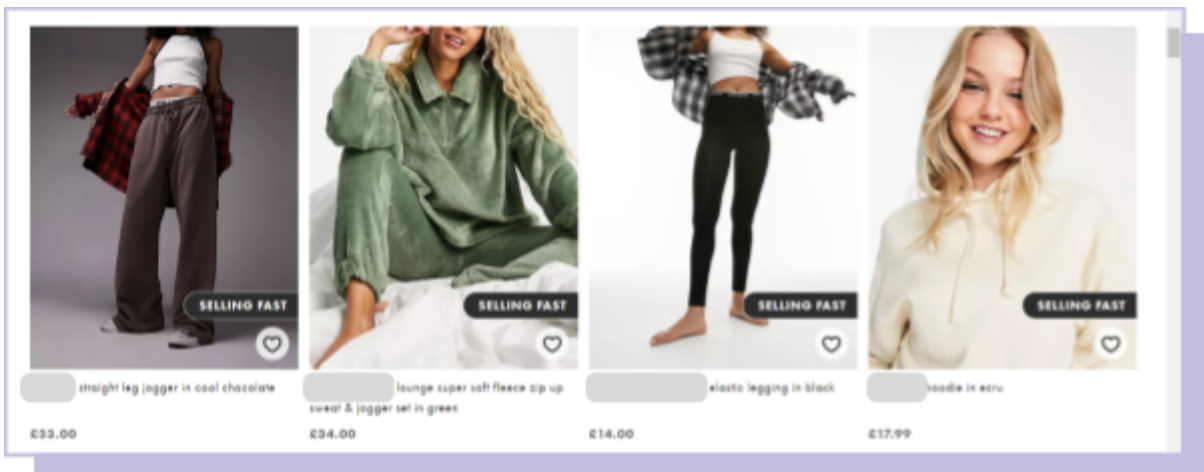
SELLING FAST

SELLING FAST

SELLING FAST

SELLING FAST

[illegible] straight leg jogger in cool chocolate

£33.00

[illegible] lounge super soft fleece zip up sweat & jogger set in green

£34.00

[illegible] elastic legging in black

£14.00

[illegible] hoodie in ecru

£17.99